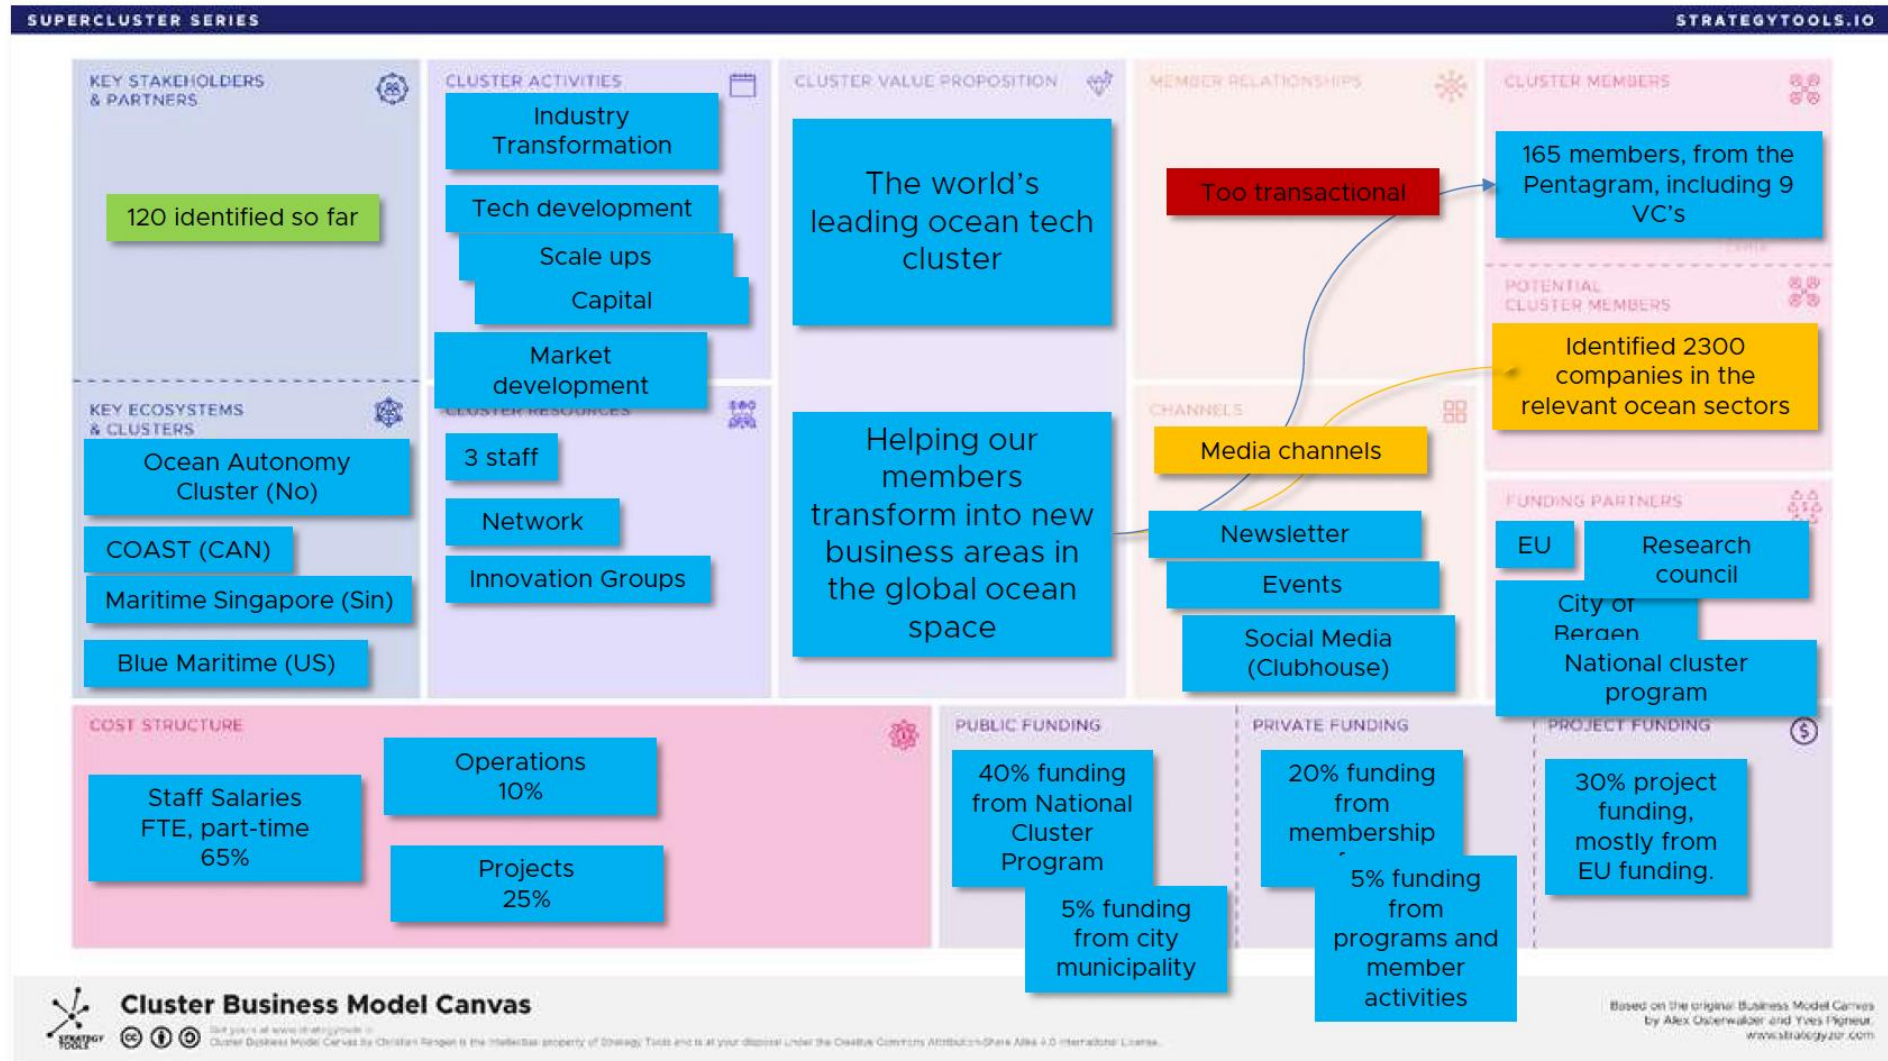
SUPERCLUSTER SERIES

STRATEGYTOOLS.IO

KEY STAKEHOLDERS & PARTNERS

120 identified so far

CLUSTER ACTIVITIES

Industry Transformation

Tech development

Scale ups

Capital

Market development

CLUSTER VALUE PROPOSITION

The world's leading ocean tech cluster

Helping our members transform into new business areas in the global ocean space

MEMBER RELATIONSHIPS

Too transactional

CLUSTER MEMBERS

165 members, from the Pentagram, including 9 VC's

POTENTIAL CLUSTER MEMBERS

Identified 2300 companies in the relevant ocean sectors

KEY ECOSYSTEMS & CLUSTERS

Ocean Autonomy Cluster (No)

COAST (CAN)

Maritime Singapore (Sin)

Blue Maritime (US)

CLUSTER RESOURCES

3 staff

Network

Innovation Groups

CHANNELS

Media channels

Newsletter

Events

Social Media (Clubhouse)

FUNDING PARTNERS

EU

Research council

City of Bergen

National cluster program

COST STRUCTURE

Staff Salaries FTE, part-time 65%

Operations 10%

Projects 25%

PUBLIC FUNDING

40% funding from National Cluster Program

5% funding from city municipality

PRIVATE FUNDING

20% funding from membership

5% funding from programs and member activities

PROJECT FUNDING

30% project funding, mostly from EU funding.

Cluster Business Model Canvas

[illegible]

Based on the original Business Model Canvas by Alex Osterwalder and Yves Pigneur. www.strategyzer.com